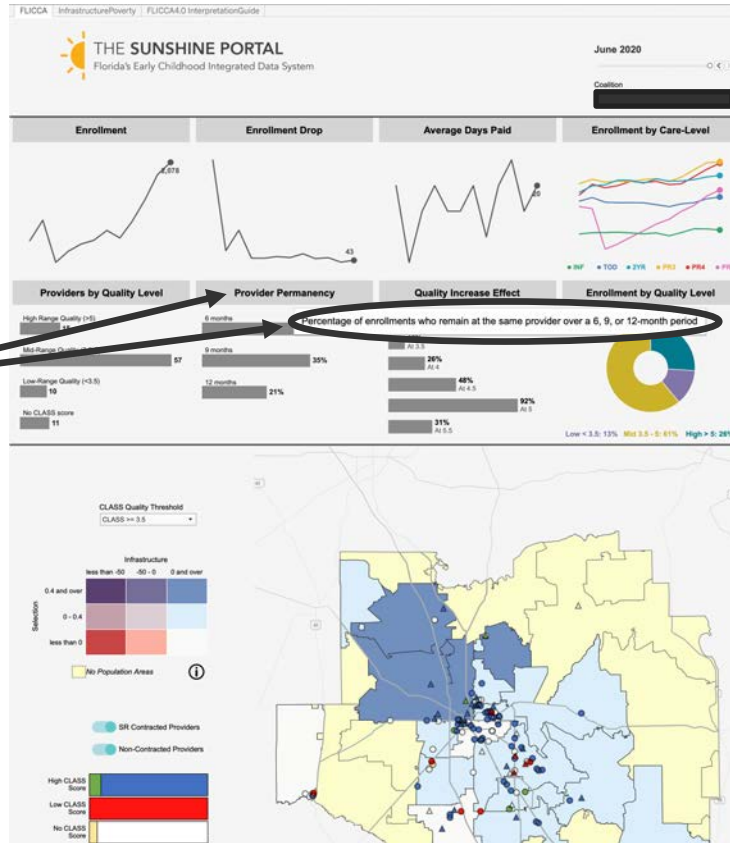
FLICCA | InfrastructurePoverty | FLICCA4.0 InterpretationGuide

THE SUNSHINE PORTAL
Florida's Early Childhood Integrated Data System

June 2020

Coalition

Enrollment
4,078

Enrollment Drop
43

Average Days Paid
20

Enrollment by Care-Level
INF TOD 2YR PR3 PR4 PR

Providers by Quality Level
High Range Quality (>5)
18
Mid-Range Quality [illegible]
57
Low-Range Quality (<3.5)
10
No CLASS score
11

Provider Permanency
6 months
9 months
35%
12 months
21%

Percentage of enrollments who remain at the same provider over a 6, 9, or 12-month period

Quality Increase Effect
At 3.5
26%
At 4
48%
At 4.5
92%
At 5
31%
At 5.5

Enrollment by Quality Level
Low < 3.5: 13% Mid 3.5 - 5: 61% High > 5: 26%

CLASS Quality Threshold
CLASS >= 3.5

Infrastructure
less than -50 -50 - 0 0 and over
Selection
0.4 and over
0 - 0.4
less than 0

No Population Areas

SR Contracted Providers
Non-Contracted Providers

High CLASS Score
Low CLASS Score
No CLASS Score